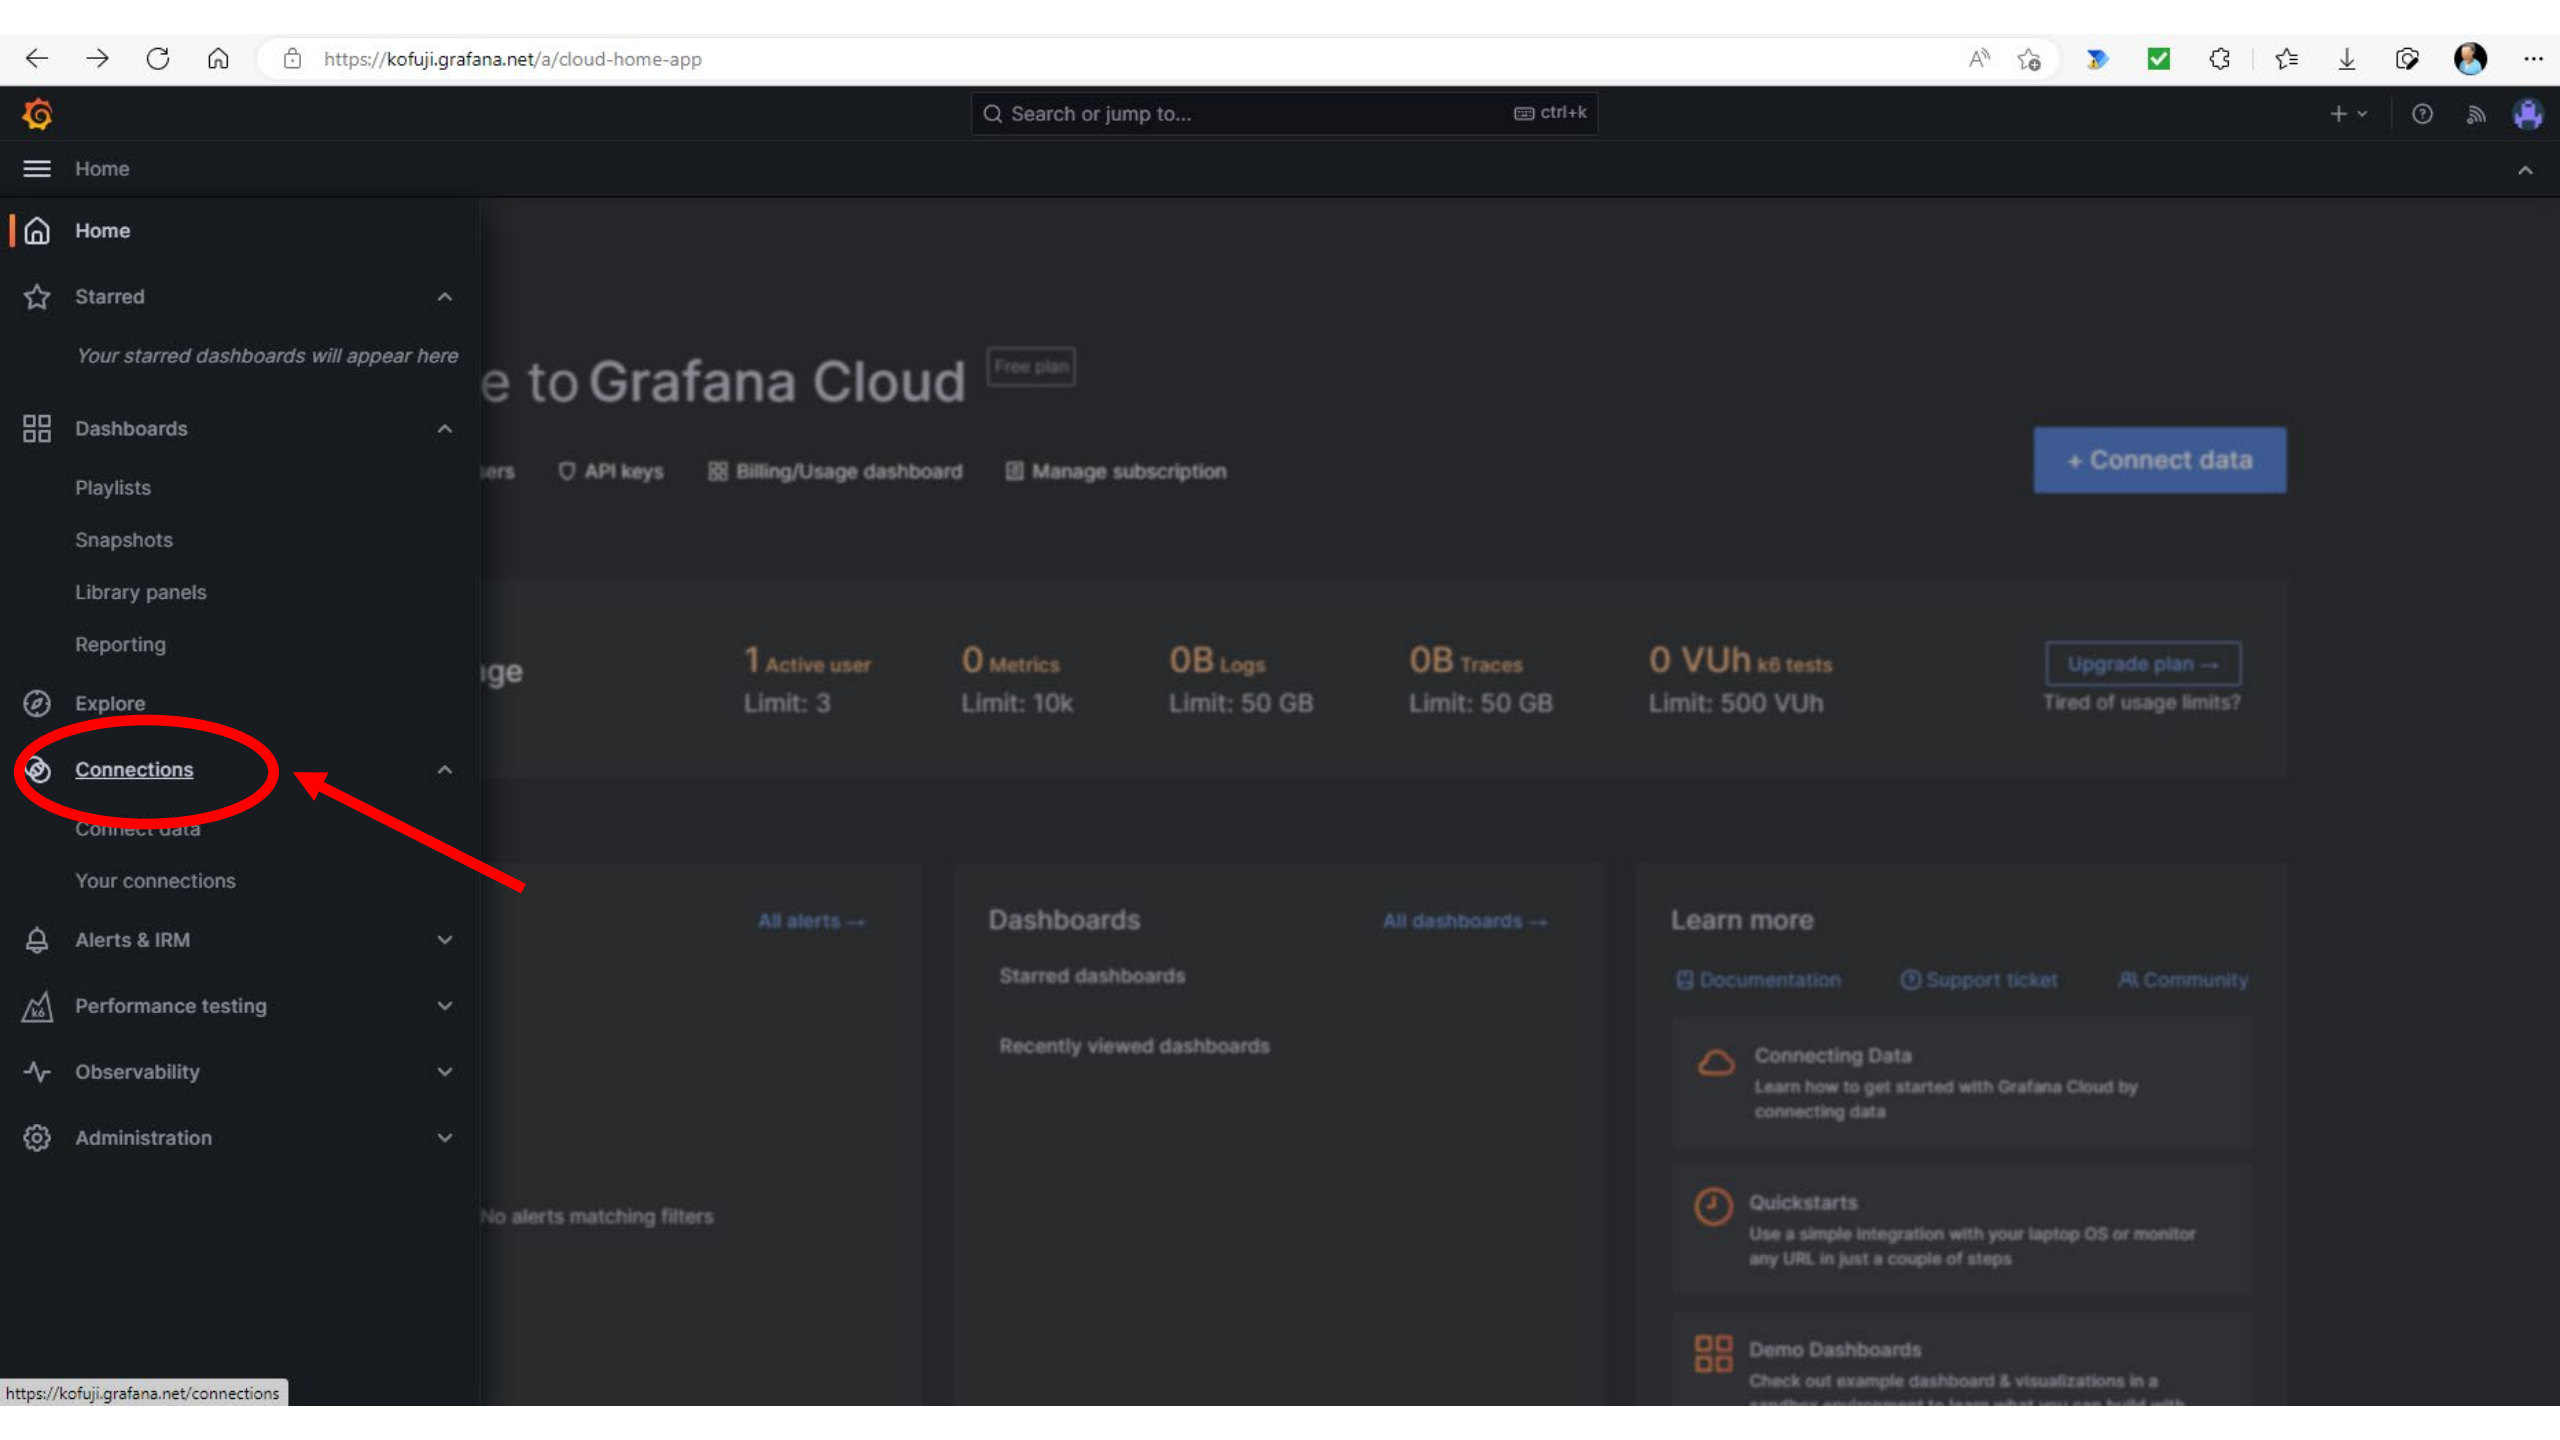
https://kofuji.grafana.net/a/cloud-home-app

Search or jump to... ctrl+k

Home

Home

Starred

Your starred dashboards will appear here

Dashboards

Playlists

Snapshots

Library panels

Reporting

Explore

Connections

Connect data

Your connections

Alerts & IRM

Performance testing

Observability

Administration

e to Grafana Cloud Free plan

ers API keys Billing/Usage dashboard Manage subscription

+ Connect data

ge

1 Active user Limit: 3

0 Metrics Limit: 10k

0B Logs Limit: 50 GB

0B Traces Limit: 50 GB

0 VUh k6 tests Limit: 500 VUh

Upgrade plan →

Tired of usage limits?

All alerts →

No alerts matching filters

Dashboards

All dashboards →

Starred dashboards

Recently viewed dashboards

Learn more

Documentation Support ticket Community

Connecting Data

Learn how to get started with Grafana Cloud by connecting data

Quickstarts

Use a simple integration with your laptop OS or monitor any URL in just a couple of steps

Demo Dashboards

Check out example dashboard & visualizations in a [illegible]

https://kofuji.grafana.net/connections